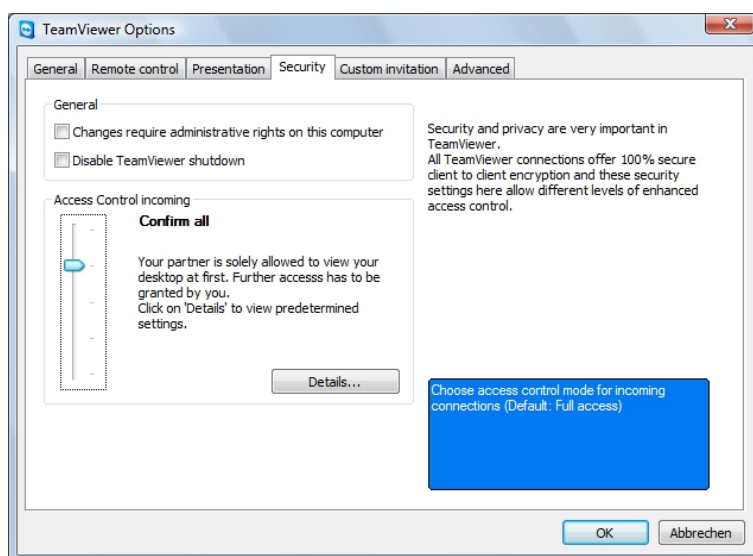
TeamViewer Options

General | Remote control | Presentation | Security | Custom invitation | Advanced

General

Changes require administrative rights on this computer

Disable TeamViewer shutdown

Security and privacy are very important in TeamViewer.
All TeamViewer connections offer 100% secure client to client encryption and these security settings here allow different levels of enhanced access control.

Access Control incoming

Confirm all

Your partner is solely allowed to view your desktop at first. Further accesss has to be granted by you.
Click on 'Details' to view predetermined settings.

Details...

Choose access control mode for incoming connections (Default: Full access)

OK

Abbrechen